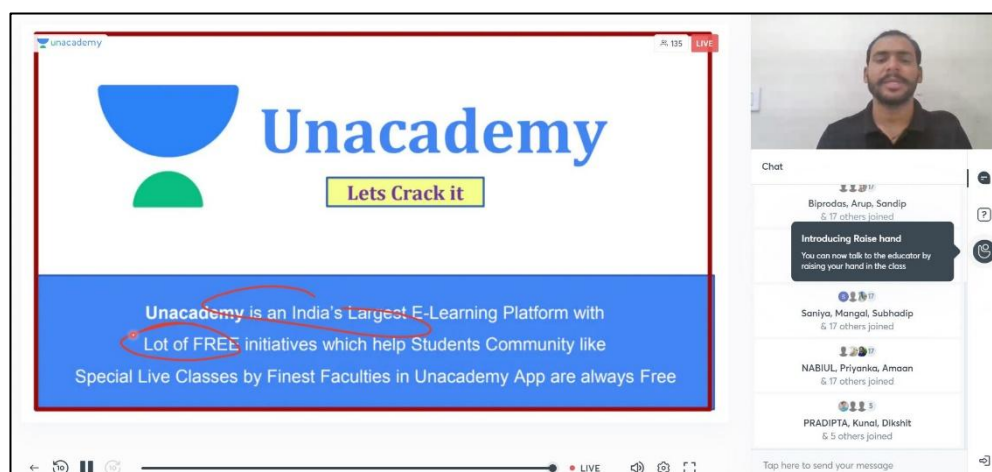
unacademy

135 LIVE

Unacademy

Lets Crack it

Unacademy is an India's Largest E-Learning Platform with Lot of FREE initiatives which help Students Community like Special Live Classes by Finest Faculties in Unacademy App are always Free

Chat

Biprodas, Arup, Sandip
& 17 others joined

Introducing Raise hand
You can now talk to the educator by raising your hand in the class

Saniya, Mangal, Subhadip
& 17 others joined

NABIUL, Priyanka, Amaan
& 17 others joined

PRADIPTA, Kunal, Dikshit
& 5 others joined

Tap here to send your message

10 LIVE